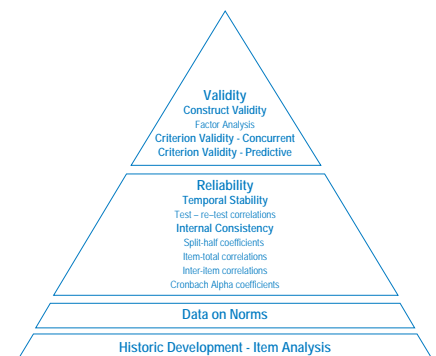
Validity
Construct Validity
Factor Analysis
Criterion Validity - Concurrent
Criterion Validity - Predictive

Reliability
Temporal Stability
Test – re–test correlations
Internal Consistency
Split-half coefficients
Item-total correlations
Inter-item correlations
Cronbach Alpha coefficients

Data on Norms

Historic Development - Item Analysis